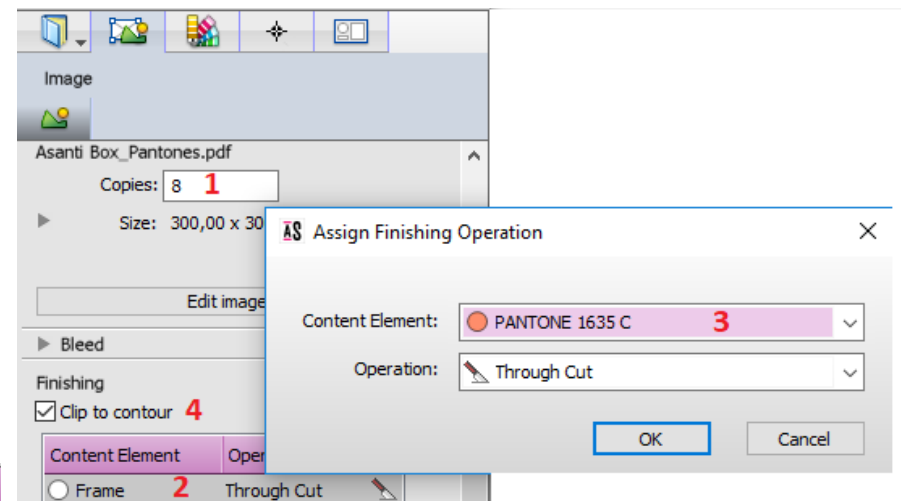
Image

Asanti Box_Pantones.pdf

Copies: 8 1

Size: 300,00 x 30

Edit image

Bleed

Finishing

Clip to contour 4

| Content Element | Oper |
|---|---|
| Frame 2 | Through Cut |

AS Assign Finishing Operation

Content Element: PANTONE 1635 C 3

Operation: Through Cut

OK

Cancel